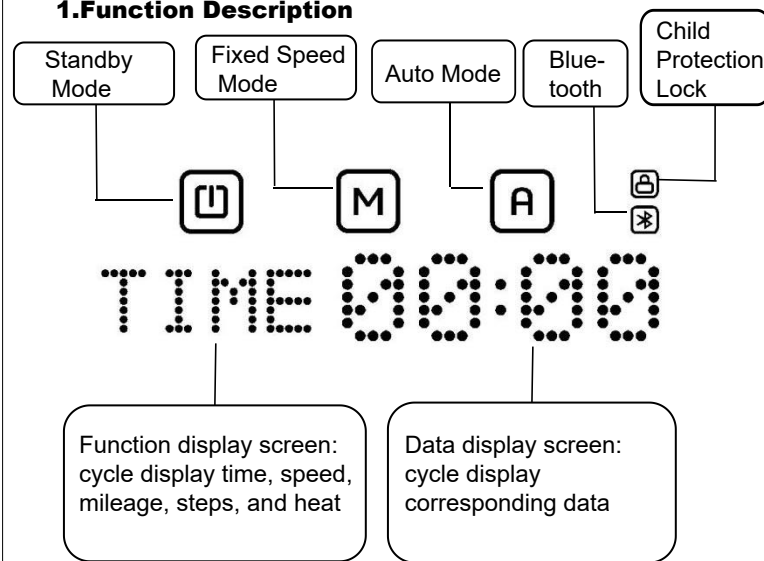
1.Function Description

Standby Mode

Fixed Speed Mode

Auto Mode

Bluetooth

Child Protection Lock

M

A

TIME 00:00

Function display screen: cycle display time, speed, mileage, steps, and heat

Data display screen: cycle display corresponding data